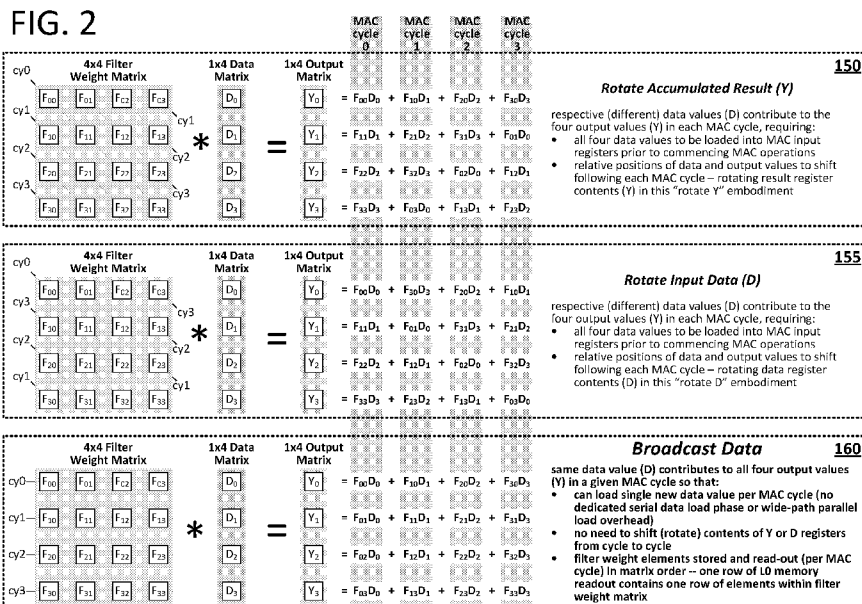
FIG. 2

MAC cycle 0
MAC cycle 1
MAC cycle 2
MAC cycle 3

4x4 Filter Weight Matrix
1x4 Data Matrix
1x4 Output Matrix

cy0 cy1 cy2 cy3

$F_{00}$ $F_{01}$ $F_{02}$ $F_{03}$
$F_{10}$ $F_{11}$ $F_{12}$ $F_{13}$
$F_{20}$ $F_{21}$ $F_{22}$ $F_{23}$
$F_{30}$ $F_{31}$ $F_{32}$ $F_{33}$

cy1 cy2 cy3

$D_0$ $D_1$ $D_2$ $D_3$

*

=

$Y_0$ = $F_{00}D_0$ + $F_{10}D_1$ + $F_{20}D_2$ + $F_{30}D_3$
$Y_1$ = $F_{11}D_1$ + $F_{21}D_2$ + $F_{31}D_3$ + $F_{01}D_0$
$Y_2$ = $F_{22}D_2$ + $F_{32}D_3$ + $F_{02}D_0$ + $F_{12}D_1$
$Y_3$ = $F_{33}D_3$ + $F_{03}D_0$ + $F_{13}D_1$ + $F_{23}D_2$

150
Rotate Accumulated Result (Y)

respective (different) data values (D) contribute to the four output values (Y) in each MAC cycle, requiring:
• all four data values to be loaded into MAC input registers prior to commencing MAC operations
• relative positions of data and output values to shift following each MAC cycle – rotating result register contents (Y) in this "rotate Y" embodiment

4x4 Filter Weight Matrix
1x4 Data Matrix
1x4 Output Matrix

cy0 cy3 cy2 cy1

$F_{00}$ $F_{01}$ $F_{02}$ $F_{03}$
$F_{10}$ $F_{11}$ $F_{12}$ $F_{13}$
$F_{20}$ $F_{21}$ $F_{22}$ $F_{23}$
$F_{30}$ $F_{31}$ $F_{32}$ $F_{33}$

cy3 cy2 cy1

$D_0$ $D_1$ $D_2$ $D_3$

*

=

$Y_0$ = $F_{00}D_0$ + $F_{30}D_3$ + $F_{20}D_2$ + $F_{10}D_1$
$Y_1$ = $F_{11}D_1$ + $F_{01}D_0$ + $F_{31}D_3$ + $F_{21}D_2$
$Y_2$ = $F_{22}D_2$ + $F_{12}D_1$ + $F_{02}D_0$ + $F_{32}D_3$
$Y_3$ = $F_{33}D_3$ + $F_{23}D_2$ + $F_{13}D_1$ + $F_{03}D_0$

155
Rotate Input Data (D)

respective (different) data values (D) contribute to the four output values (Y) in each MAC cycle, requiring:
• all four data values to be loaded into MAC input registers prior to commencing MAC operations
• relative positions of data and output values to shift following each MAC cycle – rotating data register contents (D) in this "rotate D" embodiment

4x4 Filter Weight Matrix
1x4 Data Matrix
1x4 Output Matrix

cy0 $F_{00}$ $F_{01}$ $F_{02}$ $F_{03}$
cy1 $F_{10}$ $F_{11}$ $F_{12}$ $F_{13}$
cy2 $F_{20}$ $F_{21}$ $F_{22}$ $F_{23}$
cy3 $F_{30}$ $F_{31}$ $F_{32}$ $F_{33}$

$D_0$ $D_1$ $D_2$ $D_3$

*

=

$Y_0$ = $F_{00}D_0$ + $F_{10}D_1$ + $F_{20}D_2$ + $F_{30}D_3$
$Y_1$ = $F_{01}D_0$ + $F_{11}D_1$ + $F_{21}D_2$ + $F_{31}D_3$
$Y_2$ = $F_{02}D_0$ + $F_{12}D_1$ + $F_{22}D_2$ + $F_{32}D_3$
$Y_3$ = $F_{03}D_0$ + $F_{13}D_1$ + $F_{23}D_2$ + $F_{33}D_3$

Broadcast Data
160

same data value (D) contributes to all four output values (Y) in a given MAC cycle so that:
• can load single new data value per MAC cycle (no dedicated serial data load phase or wide-path parallel load overhead)
• no need to shift (rotate) contents of Y or D registers from cycle to cycle
• filter weight elements stored and read-out (per MAC cycle) in matrix order -- one row of L0 memory readout contains one row of elements within filter weight matrix